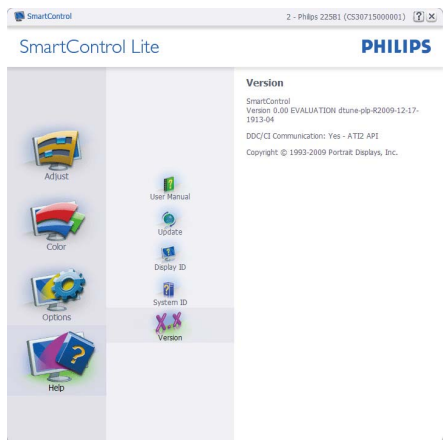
SmartControl

2 - Philips 225B1 (CS30715000001) ? X

SmartControl Lite

PHILIPS

Adjust

Color

Options

Help

User Manual

Update

Display ID

System ID

Version

Version

SmartControl
Version 0.00 EVALUATION dtune-plp-R2009-12-17-1913-04

DDC/CI Communication: Yes - ATI2 API

Copyright © 1993-2009 Portrait Displays, Inc.